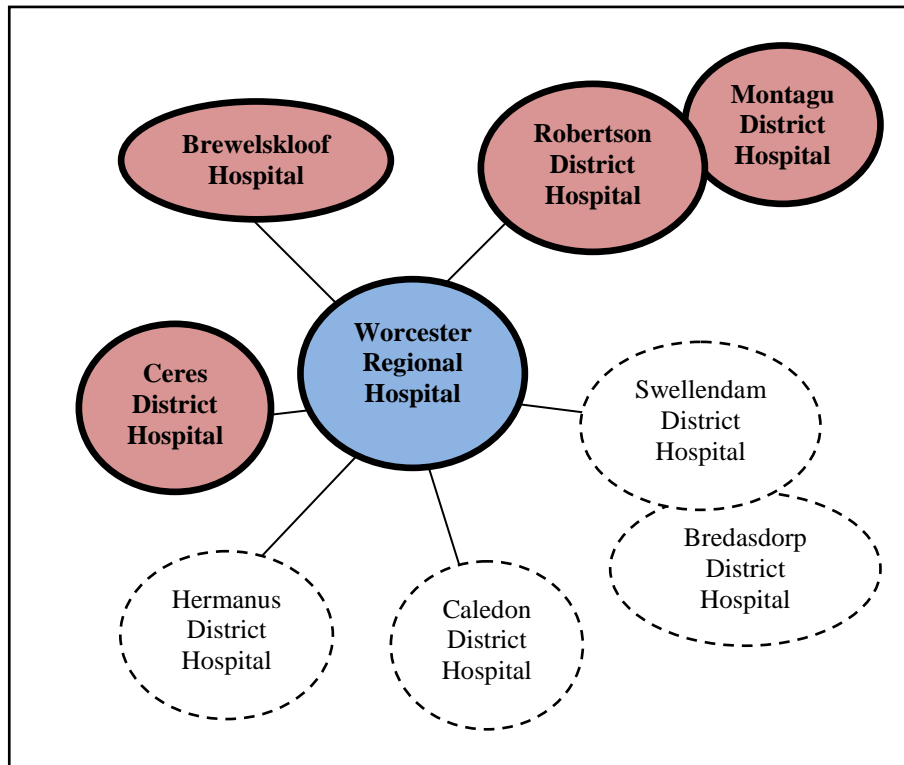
Brewelskloof Hospital

Robertson District Hospital

Montagu District Hospital

Ceres District Hospital

Worcester Regional Hospital

Swellendam District Hospital

Bredasdorp District Hospital

Hermanus District Hospital

Caledon District Hospital